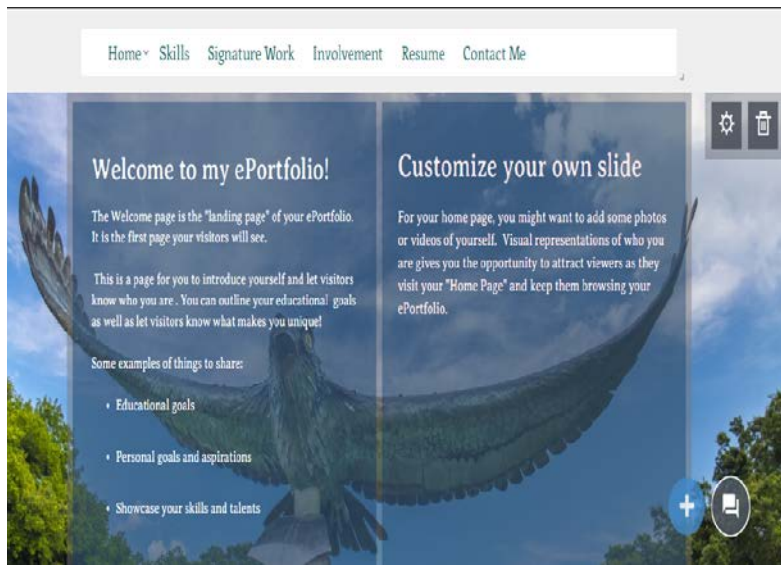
Home Skills Signature Work Involvement Resume Contact Me

Welcome to my ePortfolio!

The Welcome page is the "landing page" of your ePortfolio. It is the first page your visitors will see.

This is a page for you to introduce yourself and let visitors know who you are . You can outline your educational goals as well as let visitors know what makes you unique!

Some examples of things to share:

- Educational goals
- Personal goals and aspirations
- Showcase your skills and talents

Customize your own slide

For your home page, you might want to add some photos or videos of yourself. Visual representations of who you are gives you the opportunity to attract viewers as they visit your "Home Page" and keep them browsing your ePortfolio.